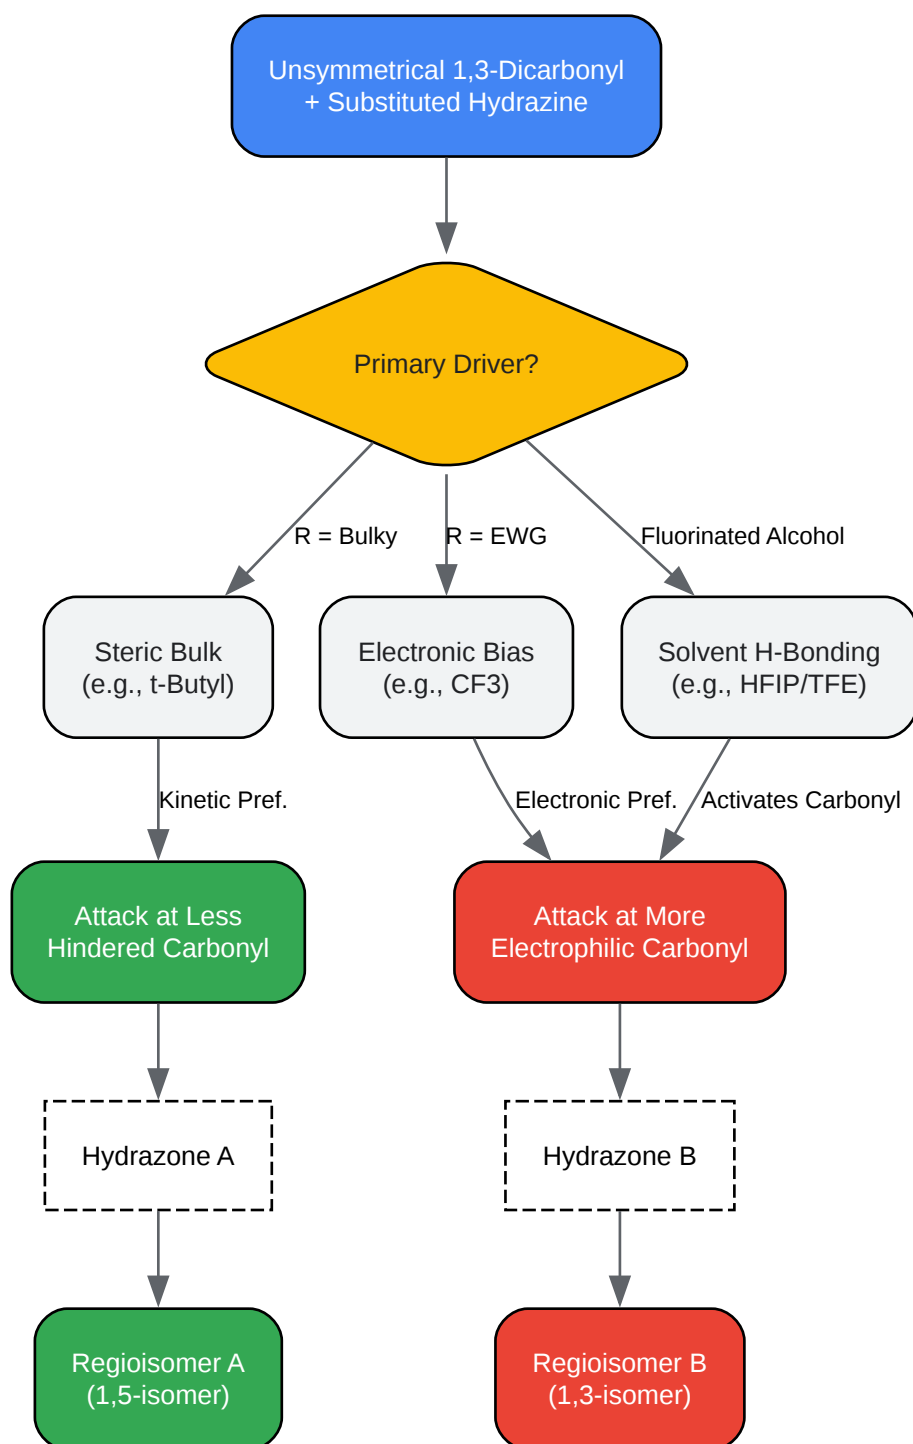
Unsymmetrical 1,3-Dicarbonyl
+ Substituted Hydrazine

Primary Driver?

R = Bulky

R = EWG

Fluorinated Alcohol

Steric Bulk
(e.g., t-Butyl)

Electronic Bias
(e.g., CF3)

Solvent H-Bonding
(e.g., HFIP/TFE)

Kinetic Pref.

Electronic Pref.

Activates Carbonyl

Attack at Less
Hindered Carbonyl

Attack at More
Electrophilic Carbonyl

Hydrazone A

Hydrazone B

Regioisomer A
(1,5-isomer)

Regioisomer B
(1,3-isomer)